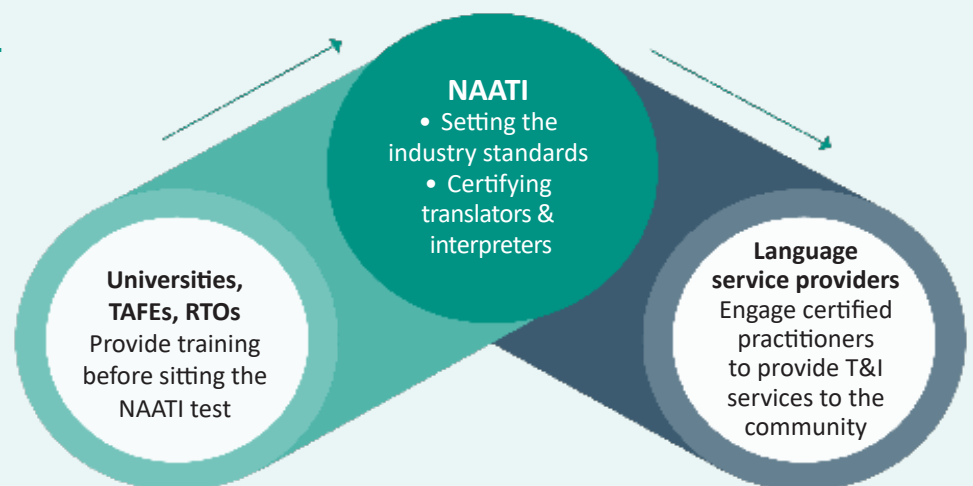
Universities, TAFEs, RTOs
Provide training before sitting the NAATI test

NAATI
• Setting the industry standards
• Certifying translators & interpreters

Language service providers
Engage certified practitioners to provide T&I services to the community